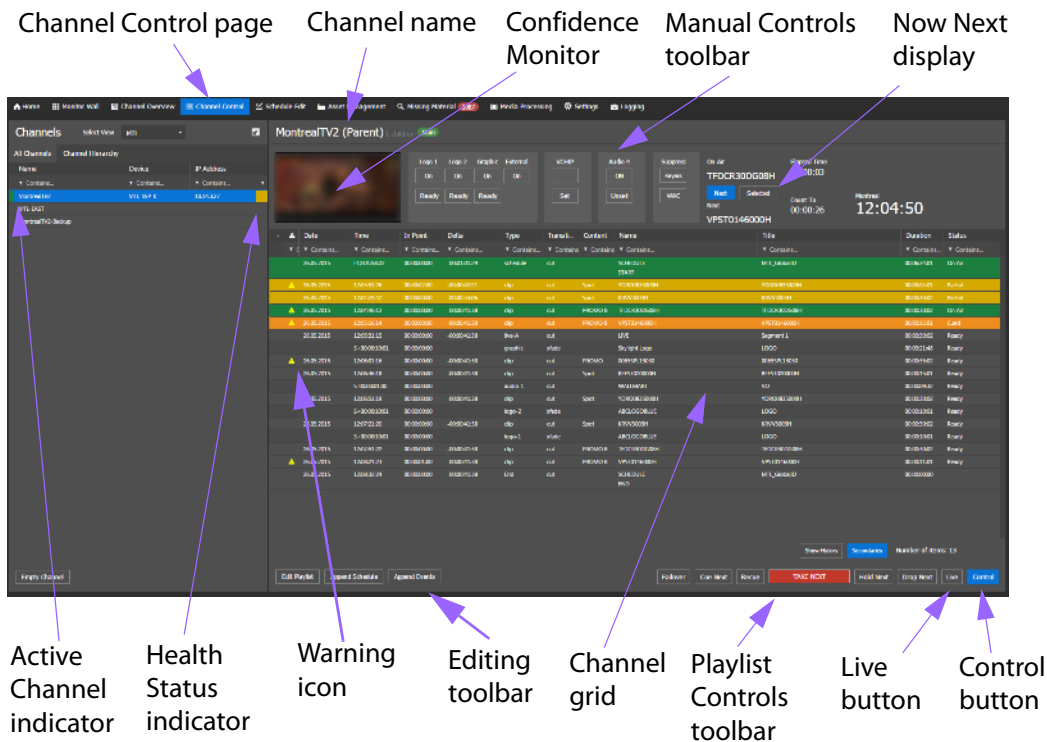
Channel Control page

Channel name

Confidence Monitor

Manual Controls toolbar

Now Next display

Home | Monitor Wall | Channel Overview | Channel Control | Schedule Edit | Asset Management | Missing Material | Media Processing | Settings | Logging

Channels Select View

All Channels Channel Hierarchy

| Name | Device | IP Address |
|---|---|---|
| Contains... | Contains... | Contains... |
| MontrealTV2 | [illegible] | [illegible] |
| VTL EAST | | |
| MontrealTV2-Backup | | |

MontrealTV2 (Parent)

Logo 1 Logo 2 Graphic External

On On On On

Ready Ready Ready

VCHIP Set

Audio 4 On Unset

Suppress Keyer VANC

On Air TFDCR30DG08H

Next VPST0146000H

Count To 00:00:26

Montreal 12:04:50

| Date | Time | In Point | Delta | Type | Transit... | Content | Name | Title | Duration | Status |
|---|---|---|---|---|---|---|---|---|---|---|
| Contains... | Contains... | Contains... | Contains... | Contains... | Contains | Contains | Contains... | Contains... | Contains... | Contains... |
| 20.05.2015 | 12:05:02:05 | 00:00:00:00 | | clip | cut | Spot | | LIVE | | Ready |
| | | | | | | | | Segment 1 | | Ready |
| | | | | graphic | | | Skylight Logo | LOGO | | Ready |

Show History Secondaries Number of items: 18

Empty Channel

Edit Playlist Append Schedule Append Events

Follower Cue Next Recue TAKE NEXT Hold Next Drop Next Live Control

Active Channel indicator

Health Status indicator

Warning icon

Editing toolbar

Channel grid

Playlist Controls toolbar

Live button

Control button